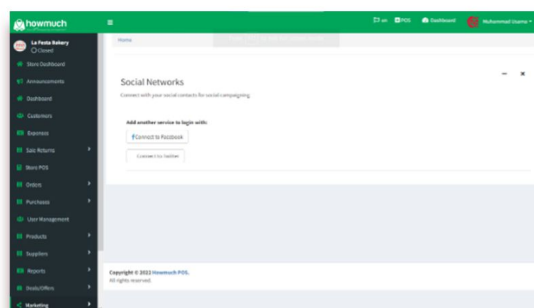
howmuch

La Fiesta Bakery
Closed

Store Dashboard
Announcements
Dashboard
Customers
Expenses
Sale Returns
Store POS
Orders
Purchases
User Management
Products
Suppliers
Reports
Deals/Offers
Marketing

en POS Dashboard Muhammad Usama

Home

Social Networks
Connect with your social contacts for social campaigning.

Add another service to login with:
Connect to Facebook
Connect to Twitter

Copyright © 2022 Howmuch POS.
All rights reserved.